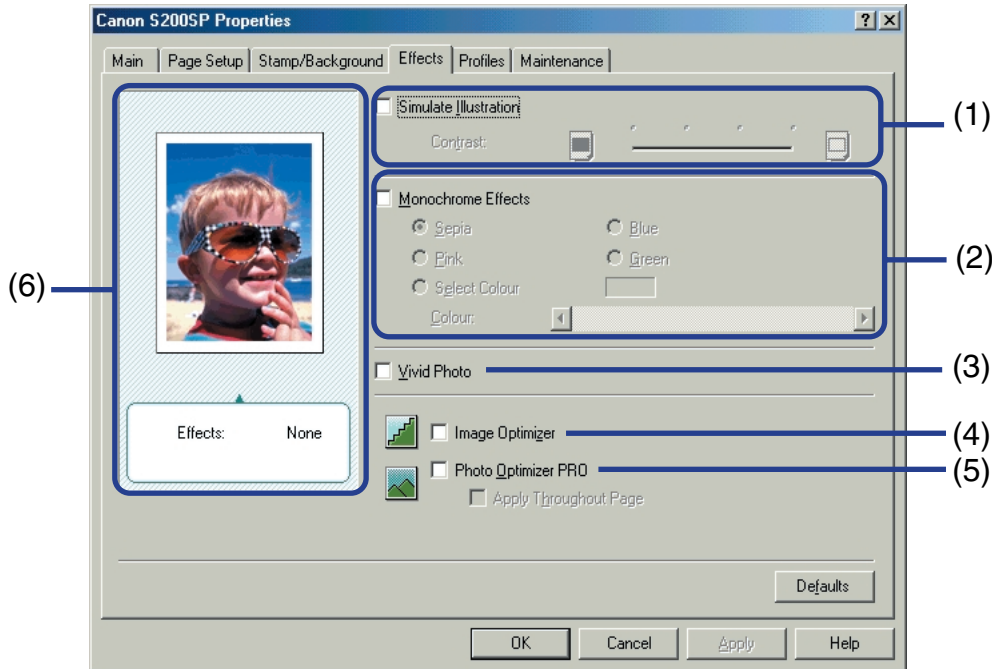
Canon S200SP Properties

? X

Main | Page Setup | Stamp/Background | Effects | Profiles | Maintenance

Simulate Illustration

Contrast:

(1)

Monochrome Effects

Sepia

Blue

Pink

Green

Select Colour

Colour:

(2)

(6)

Vivid Photo

(3)

Effects: None

Image Optimizer

(4)

Photo Optimizer PRO

(5)

Apply Throughout Page

Defaults

OK

Cancel

Apply

Help